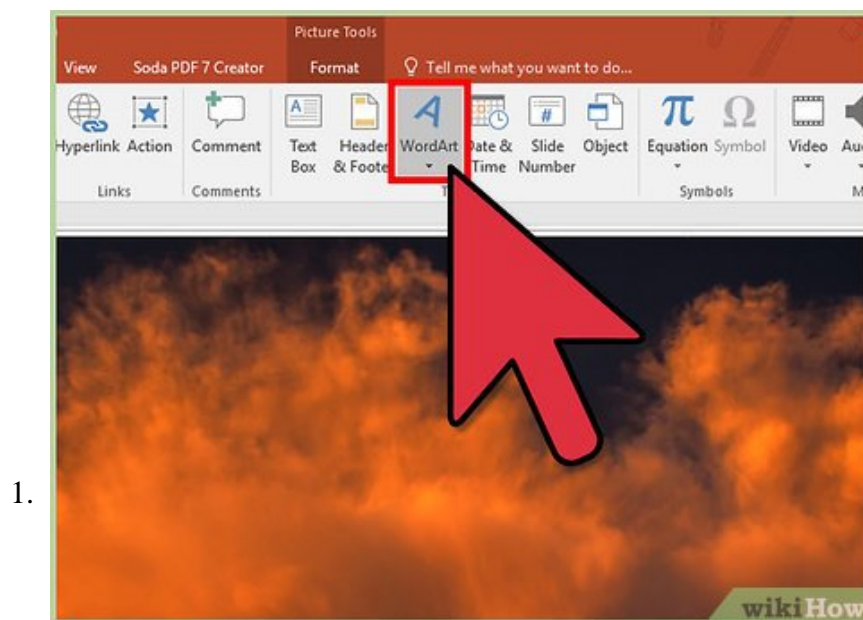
Picture Tools

View Soda PDF 7 Creator Format Tell me what you want to do...

Hyperlink Action Comment Text Box Header & Foote WordArt Date & Time Slide Number Object Equation Symbol Video Au

Links Comments T Symbols M

1.

wikiHow